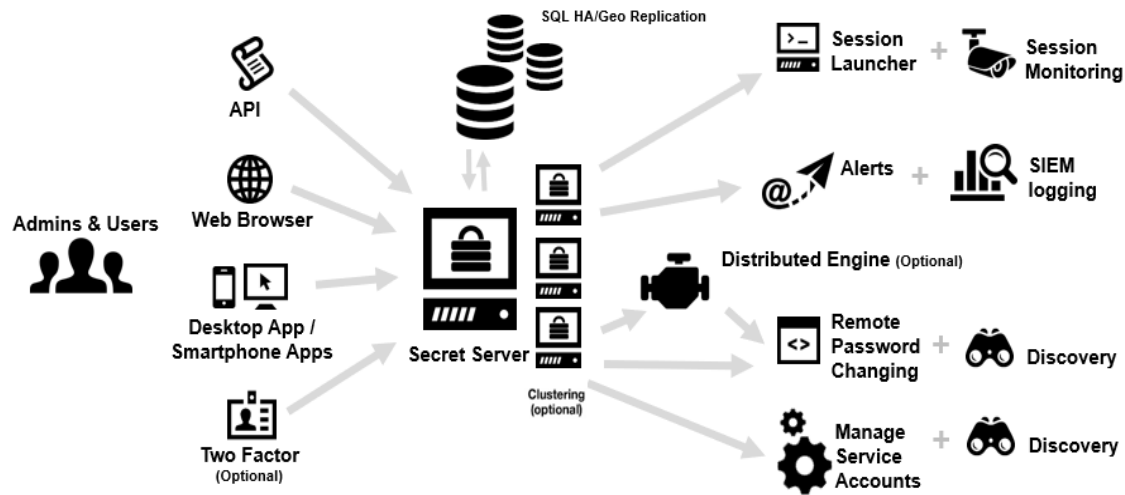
SQL HA/Geo Replication

Admins & Users

API

Web Browser

Desktop App / Smartphone Apps

Two Factor (Optional)

Secret Server

Clustering (optional)

Session Launcher + Session Monitoring

Alerts + SIEM logging

Distributed Engine (Optional)

Remote Password Changing + Discovery

Manage Service Accounts + Discovery